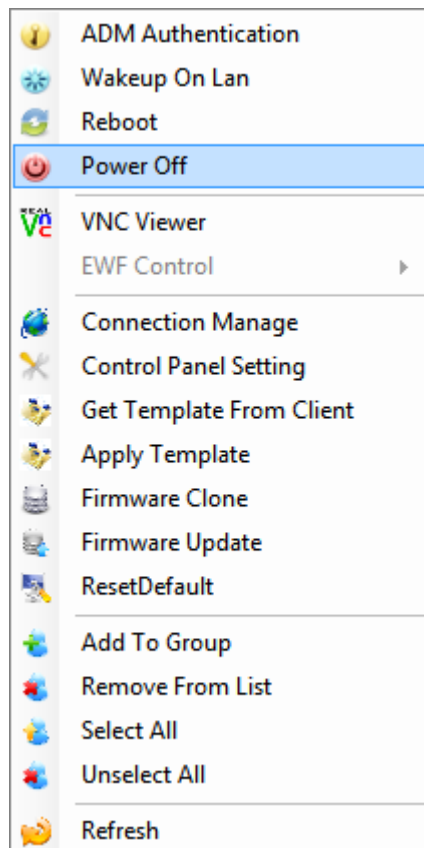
ADM Authentication
Wakeup On Lan
Reboot
Power Off
VNC Viewer
EWF Control
Connection Manage
Control Panel Setting
Get Template From Client
Apply Template
Firmware Clone
Firmware Update
ResetDefault
Add To Group
Remove From List
Select All
Unselect All
Refresh